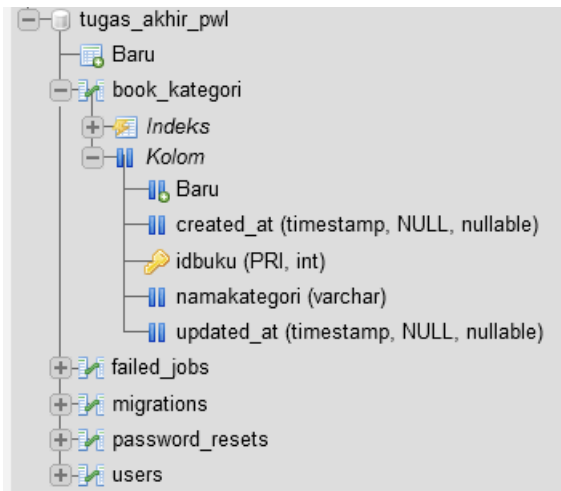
tugas_akhir_pwl
Baru
book_kategori
Indeks
Kolom
Baru
created_at (timestamp, NULL, nullable)
idbuku (PRI, int)
namakategori (varchar)
updated_at (timestamp, NULL, nullable)
failed_jobs
migrations
password_resets
users